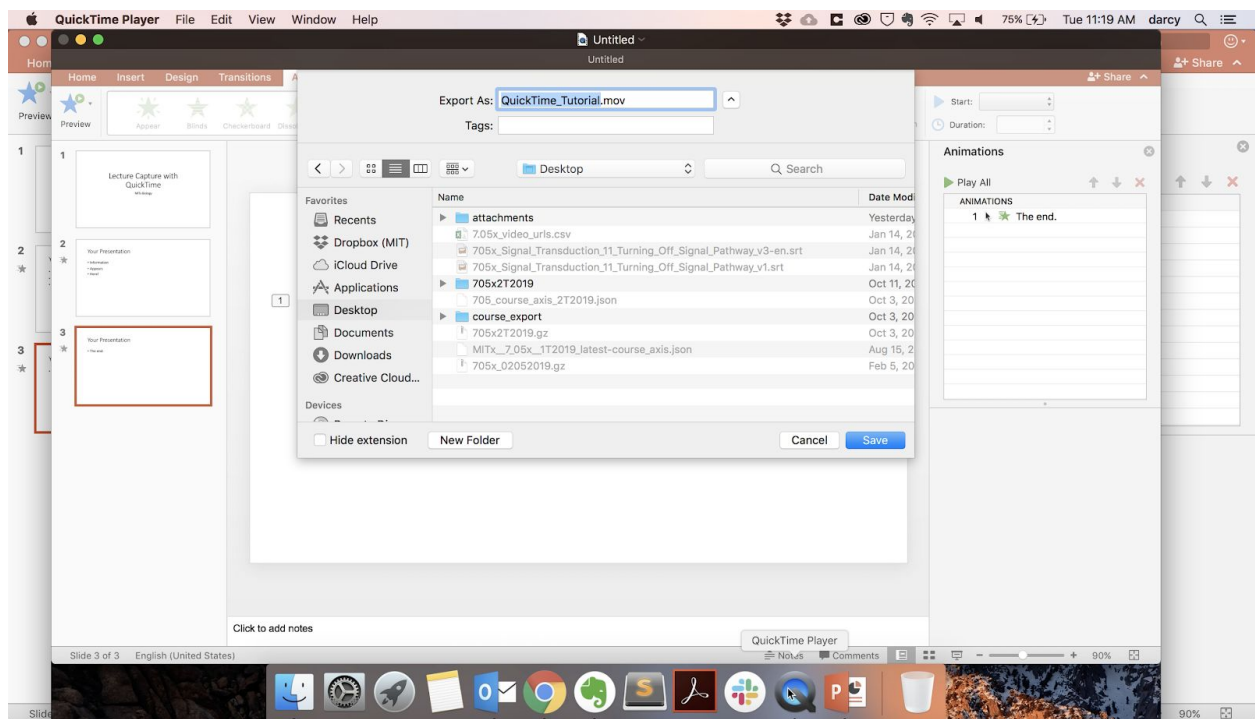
QuickTime Player File Edit View Window Help

75% Tue 11:19 AM darcy

Untitled

Untitled

Home Insert Design Transitions

Share

Preview

Appear Blinds Checkerboard

Start:

Duration:

Export As: QuickTime_Tutorial.mov

Tags:

Desktop

Search

Favorites

Recents

Dropbox (MIT)

iCloud Drive

Applications

Desktop

Documents

Downloads

Creative Cloud...

Devices

| Name | Date Modi |
|---|---|
| attachments | Yesterday |
| 7.05x_video_urls.csv | Jan 14, 2 |
| 705x_Signal_Transduction_11_Turning_Off_Signal_Pathway_v3-en.srt | Jan 14, 2 |
| 705x_Signal_Transduction_11_Turning_Off_Signal_Pathway_v1.srt | Jan 14, 2 |
| 705x2T2019 | Oct 11, 2 |
| 705_course_axis_2T2019.json | Oct 3, 20 |
| course_export | Oct 3, 20 |
| 705x2T2019.gz | Oct 3, 20 |
| MITx_7_05x_1T2019_latest-course_axis.json | Aug 15, 2 |
| 705x_02052019.gz | Feb 5, 20 |

Hide extension

New Folder

Cancel

Save

Animations

Play All

ANIMATIONS

1 The end.

1

Lecture Capture with QuickTime

2

Your Presentation

3

Your Presentation

1

Click to add notes

QuickTime Player

Slide 3 of 3 English (United States)

Notes Comments

90%

Slide

90%